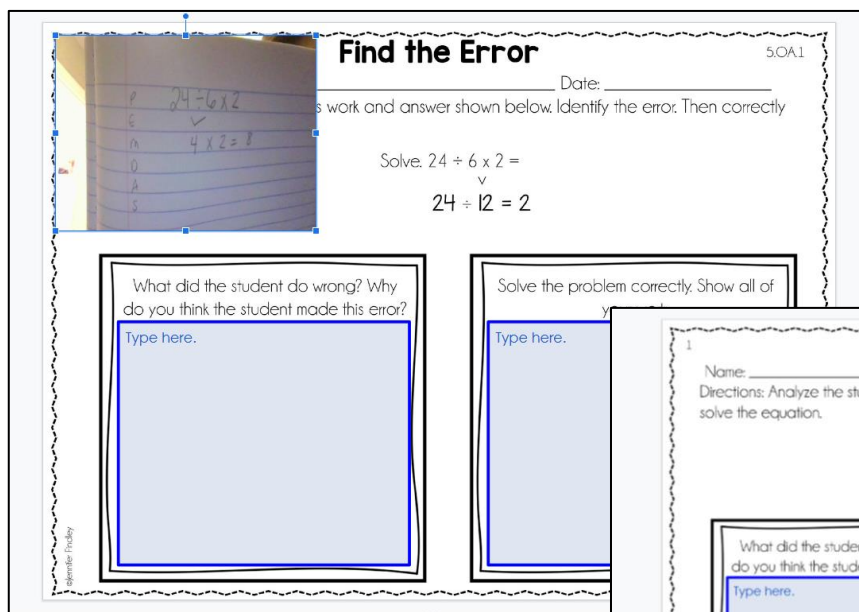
P
G
M
D
A
S

$24 \div 6 \times 2$
✓
$4 \times 2 = 8$

Find the Error

5.OA.1

Date: ___________

s work and answer shown below. Identify the error. Then correctly

Solve. $24 \div 6 \times 2 =$
v
$24 \div 12 = 2$

What did the student do wrong? Why do you think the student made this error?

Type here.

Solve the problem correctly. Show all of y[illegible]

Type here.

©Jennifer Findley

1

Name: ___________

Directions: Analyze the stu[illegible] solve the equation.

What did the stude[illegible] do you think the stud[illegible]

Type here.